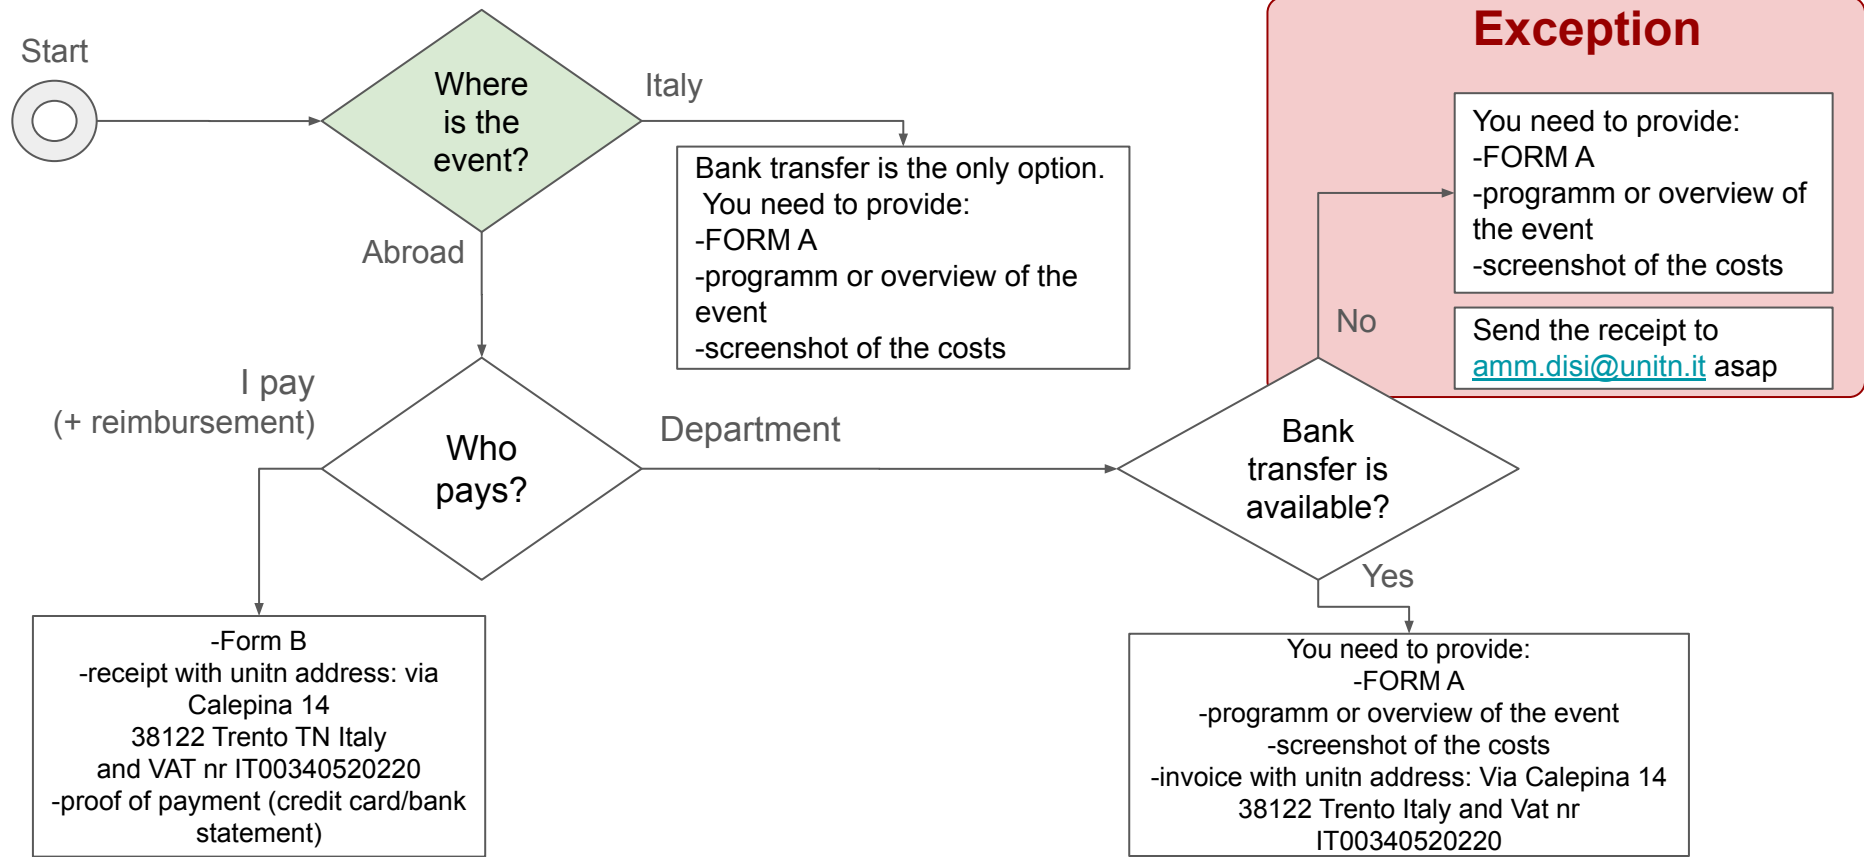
Start

Where is the event?

Italy

Bank transfer is the only option.
You need to provide:
-FORM A
-programm or overview of the event
-screenshot of the costs

Abroad

Exception

You need to provide:
-FORM A
-programm or overview of the event
-screenshot of the costs

No

Send the receipt to amm.disi@unitn.it asap

I pay
(+ reimbursement)

Who pays?

Department

Bank transfer is available?

Yes

-Form B
-receipt with unitn address: via Calepina 14
38122 Trento TN Italy
and VAT nr IT00340520220
-proof of payment (credit card/bank statement)

You need to provide:
-FORM A
-programm or overview of the event
-screenshot of the costs
-invoice with unitn address: Via Calepina 14
38122 Trento Italy and Vat nr
IT00340520220